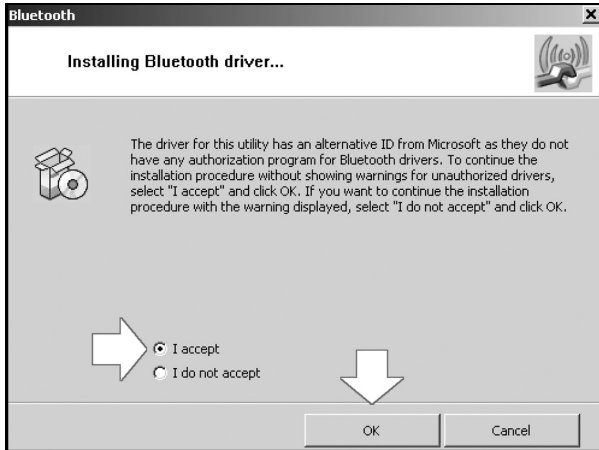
Bluetooth

×

Installing Bluetooth driver...

The driver for this utility has an alternative ID from Microsoft as they do not have any authorization program for Bluetooth drivers. To continue the installation procedure without showing warnings for unauthorized drivers, select "I accept" and click OK. If you want to continue the installation procedure with the warning displayed, select "I do not accept" and click OK.

I accept

I do not accept

OK

Cancel